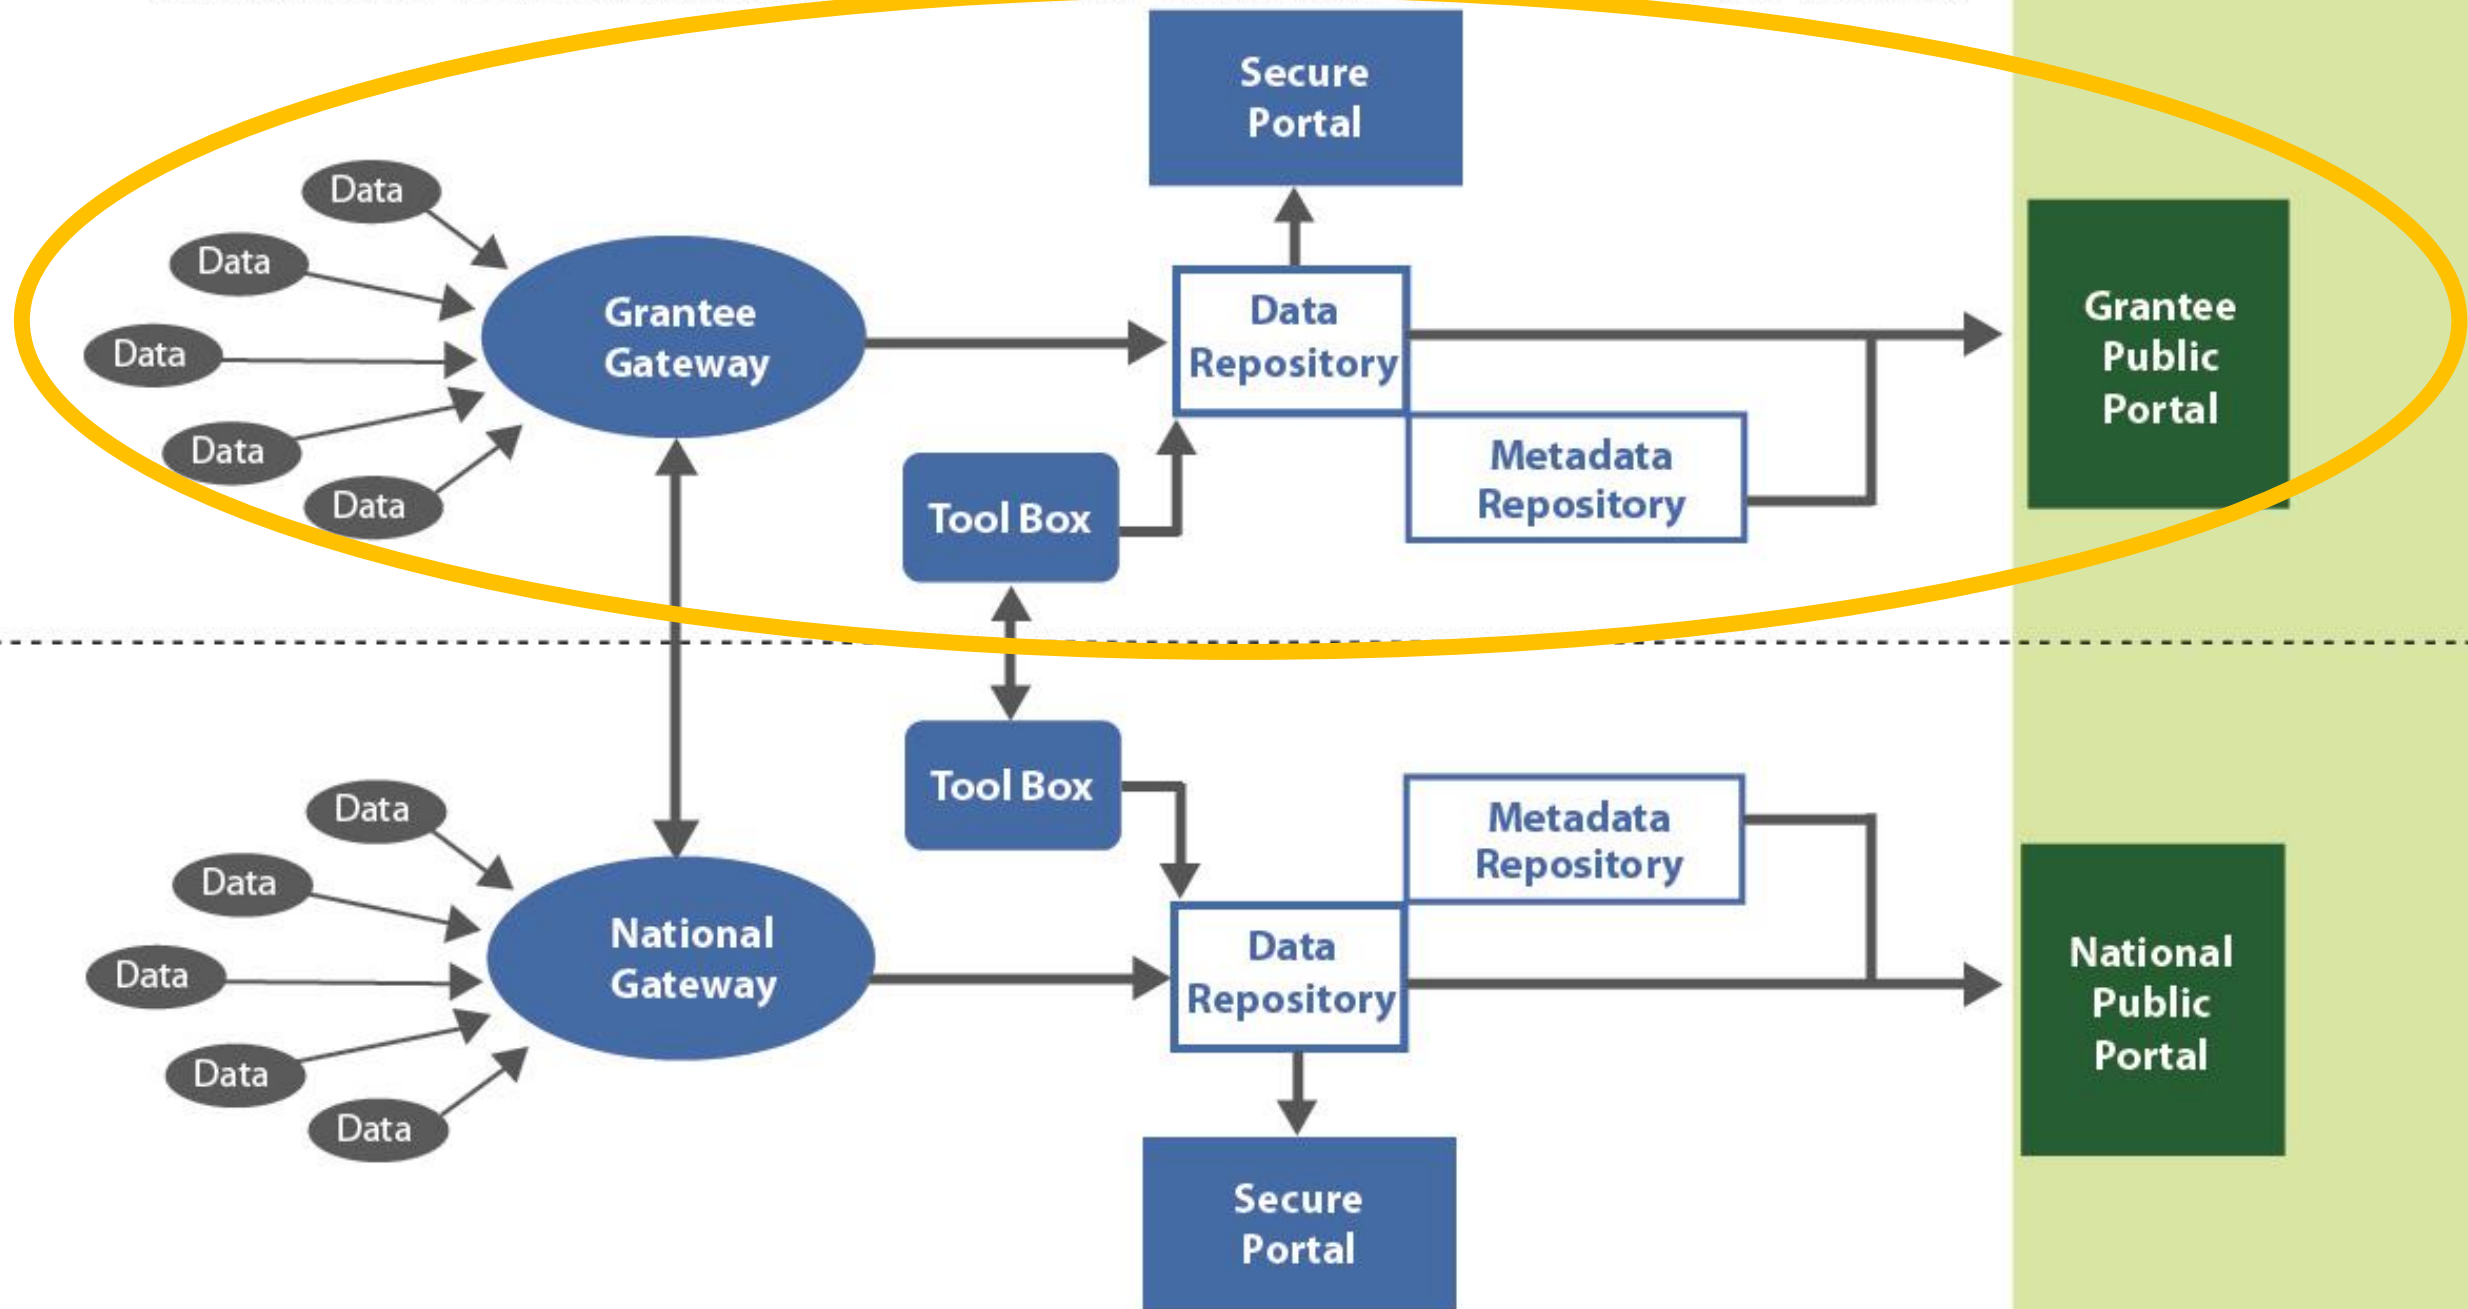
Secure Portal

Data

Data

Data

Data

Data

Grantee Gateway

Data Repository

Metadata Repository

Tool Box

Grantee Public Portal

Tool Box

Data

Data

Data

Data

Data

National Gateway

Metadata Repository

Data Repository

National Public Portal

Secure Portal